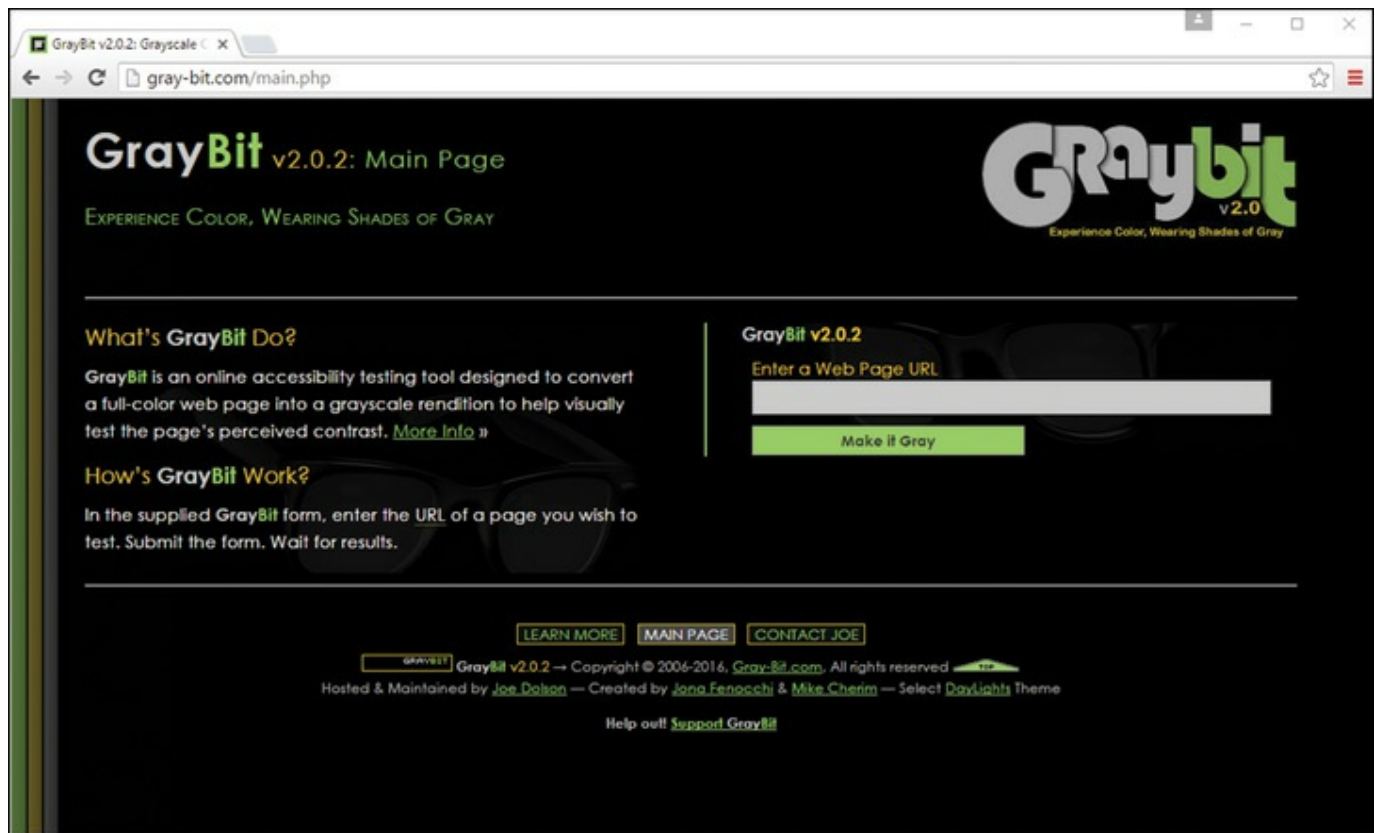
GrayBit v2.0.2: Grayscale C ×

gray-bit.com/main.php

GrayBit v2.0.2: Main Page

Experience Color, Wearing Shades of Gray

GRaybit v2.0
Experience Color, Wearing Shades of Gray

What's GrayBit Do?

GrayBit is an online accessibility testing tool designed to convert a full-color web page into a grayscale rendition to help visually test the page's perceived contrast. More Info »

How's GrayBit Work?

In the supplied GrayBit form, enter the URL of a page you wish to test. Submit the form. Wait for results.

GrayBit v2.0.2

Enter a Web Page URL

Make it Gray

LEARN MORE MAIN PAGE CONTACT JOE

GRAYBIT GrayBit v2.0.2 → Copyright © 2006-2016, Gray-Bit.com. All rights reserved TOP

Hosted & Maintained by Joe Dolson — Created by Jona Fenocchi & Mike Cherim — Select DayLights Theme

Help out! Support GrayBit